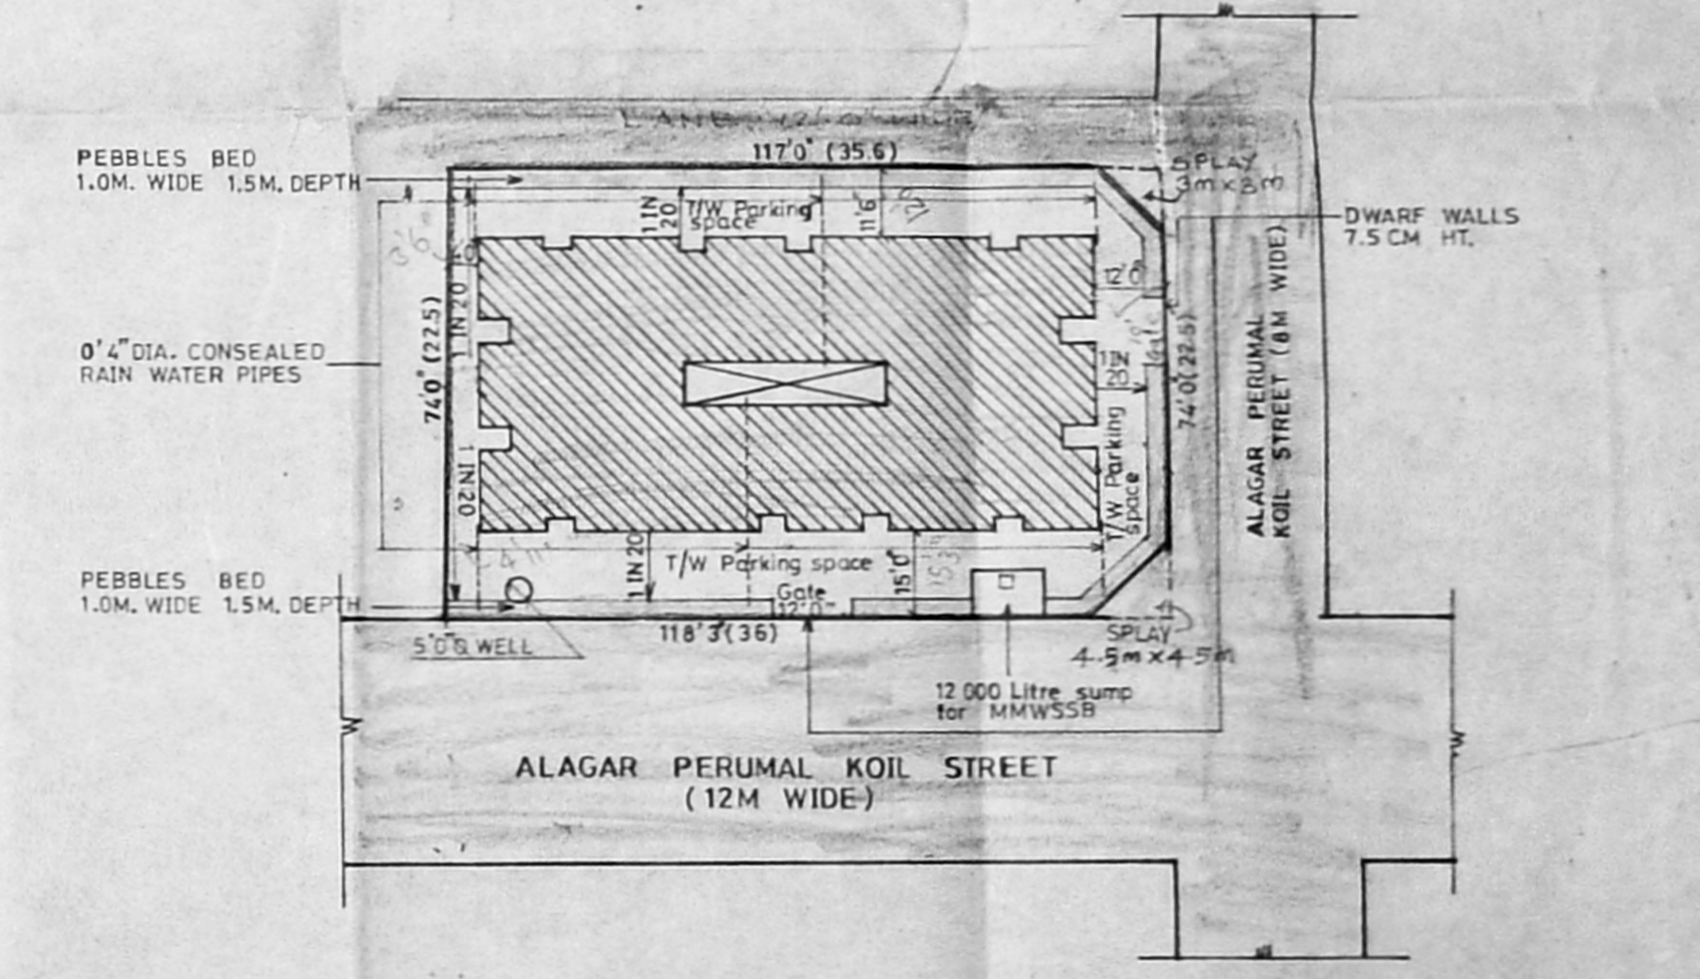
LANE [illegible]

PEBBLES BED
1.0M. WIDE 1.5M. DEPTH

117'0" (35.6)

SPLAY
3m x 3m

DWARF WALLS
7.5 CM HT.

1 IN 20

T/W Parking space

11'6"

3'6"

12'0"

0'4" DIA. CONSEALED
RAIN WATER PIPES

74'0" (22.5)

1 IN 20

1 IN 20

1 IN 20

74'0" (22.5)

T/W Parking space

ALAGAR PERUMAL KOIL STREET (8M WIDE)

1 IN 20

T/W Parking space

15'0"

PEBBLES BED
1.0M. WIDE 1.5M. DEPTH

Gate
12'0"

118'3 (36)

5'0" Q WELL

SPLAY
4.5m x 4.5m

12 000 Litre sump
for MMWSSB

ALAGAR PERUMAL KOIL STREET
(12M WIDE)